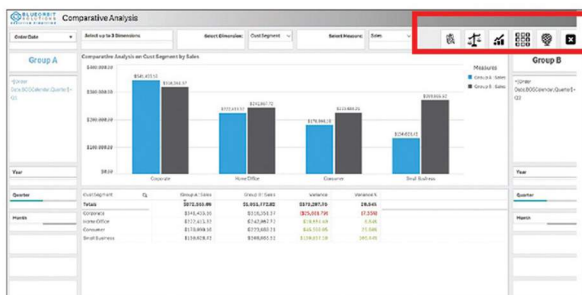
BLUEGRIT SOLUTIONS Comparative Analysis

Order Date

Select up to 3 Dimensions

Select Dimension: Cust Segment

Select Measure: Sales

Group A

Group B

Comparative Analysis on Cust Segment by Sales

$400,000.00

$300,000.00

$200,000.00

$100,000.00

$0.00

$341,473.10

$326,353.17

$222,657.55

$252,867.72

$179,968.11

$223,883.65

$104,603.11

$269,866.37

Corporate

Home Office

Consumer

Small Business

Measures

Group A - Sales

Group B - Sales

Year

Quarter

Month

| Cust Segment | Group A Sales | Group B Sales | Variance | Variance % |
|---|---|---|---|---|
| Totals | $872,353.86 | $1,055,173.88 | $179,287.70 | 18.54% |
| Corporate | $341,473.10 | $326,353.17 | ($25,059.79) | (7.33)% |
| Home Office | $222,657.55 | $252,867.72 | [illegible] | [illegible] |
| Consumer | $179,968.11 | $223,883.65 | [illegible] | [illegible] |
| Small Business | $104,603.11 | $269,866.37 | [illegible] | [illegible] |